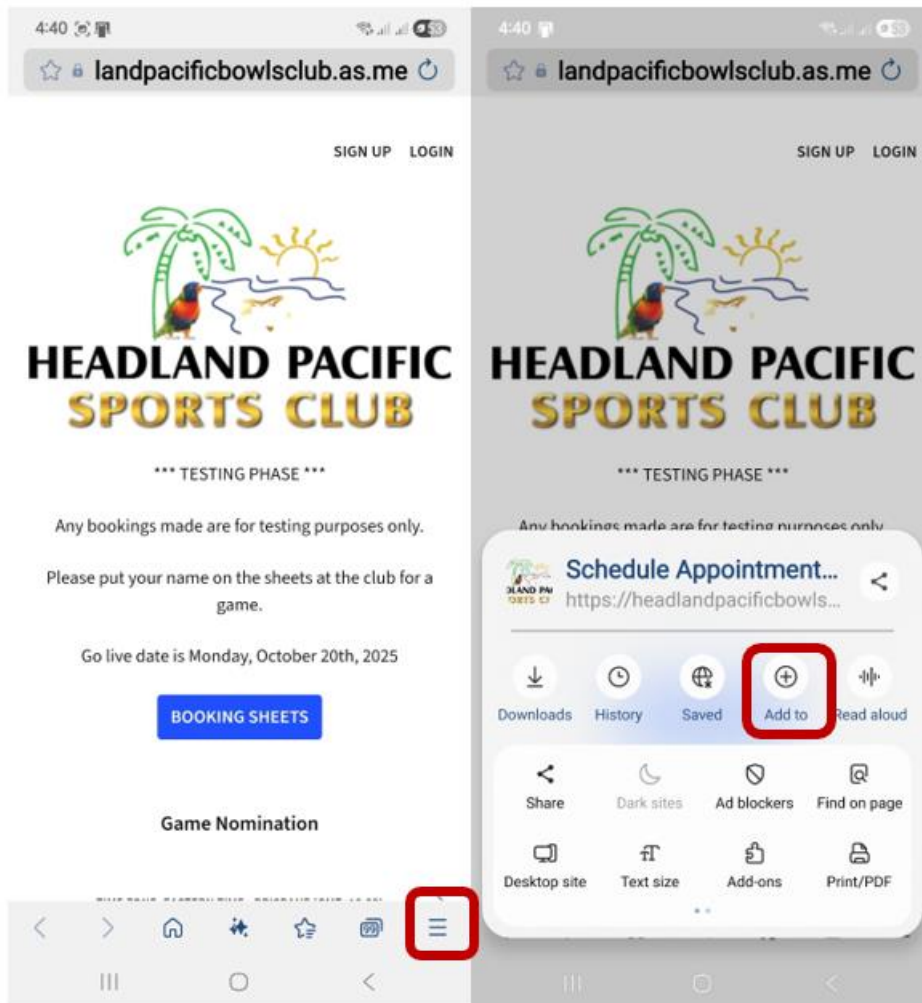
4:40

landpacificbowlsclub.as.me

SIGN UP LOGIN

HEADLAND PACIFIC
SPORTS CLUB

*** TESTING PHASE ***

Any bookings made are for testing purposes only.

Please put your name on the sheets at the club for a game.

Go live date is Monday, October 20th, 2025

BOOKING SHEETS

Game Nomination

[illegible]

4:40

landpacificbowlsclub.as.me

SIGN UP LOGIN

HEADLAND PACIFIC
SPORTS CLUB

*** TESTING PHASE ***

Any bookings made are for testing purposes only.

Schedule Appointment...
https://headlandpacificbowls...

Downloads
History
Saved
Add to
Read aloud

Share
Dark sites
Ad blockers
Find on page
Desktop site
Text size
Add-ons
Print/PDF